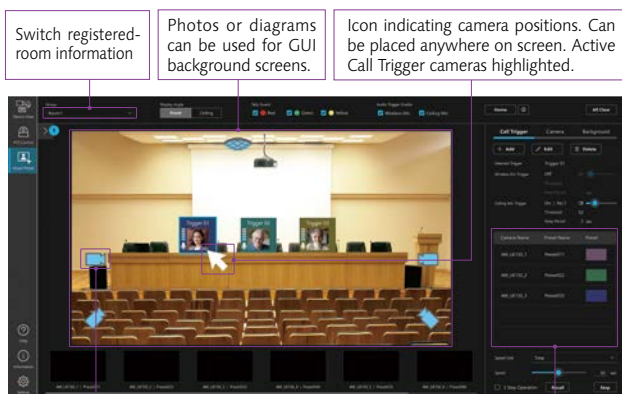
Switch registered-room information

Photos or diagrams can be used for GUI background screens.

Icon indicating camera positions. Can be placed anywhere on screen. Active Call Trigger cameras highlighted.

Trigger 01

Trigger 02

Trigger 03

Home

All Close

Call Trigger

Camera

Background

+ Add

Edit

Delete

Camera Name

Preset Name

Preset

Recall

Stop